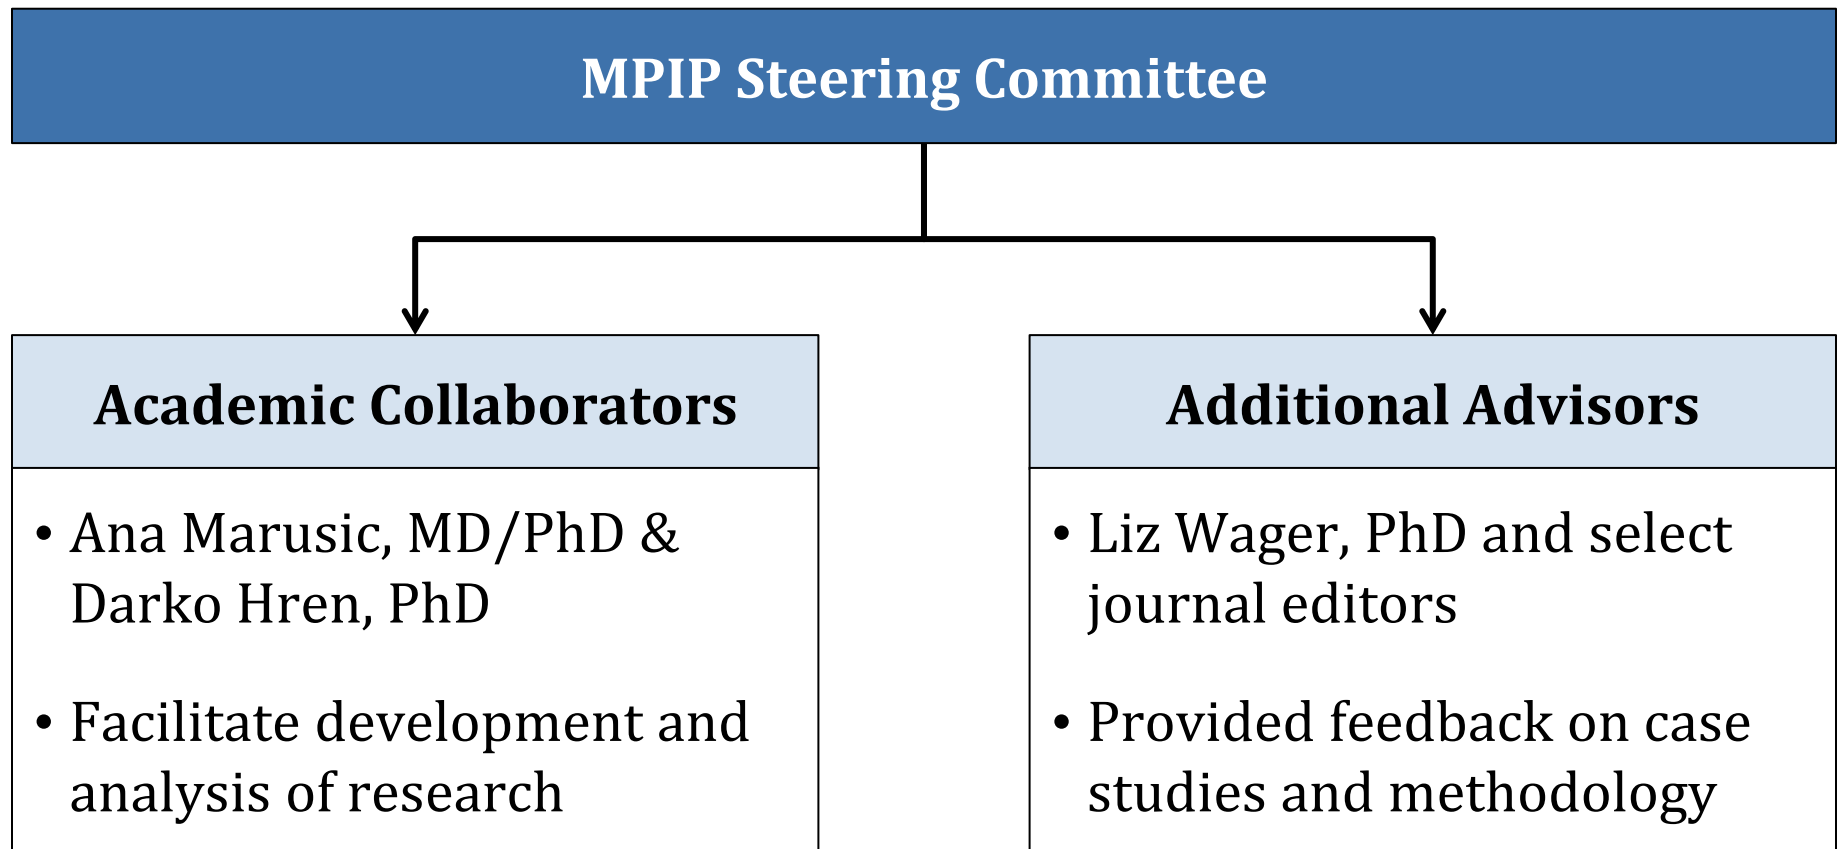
MPIP Steering Committee

Academic Collaborators

• Ana Marusic, MD/PhD & Darko Hren, PhD

• Facilitate development and analysis of research

Additional Advisors

• Liz Wager, PhD and select journal editors

• Provided feedback on case studies and methodology